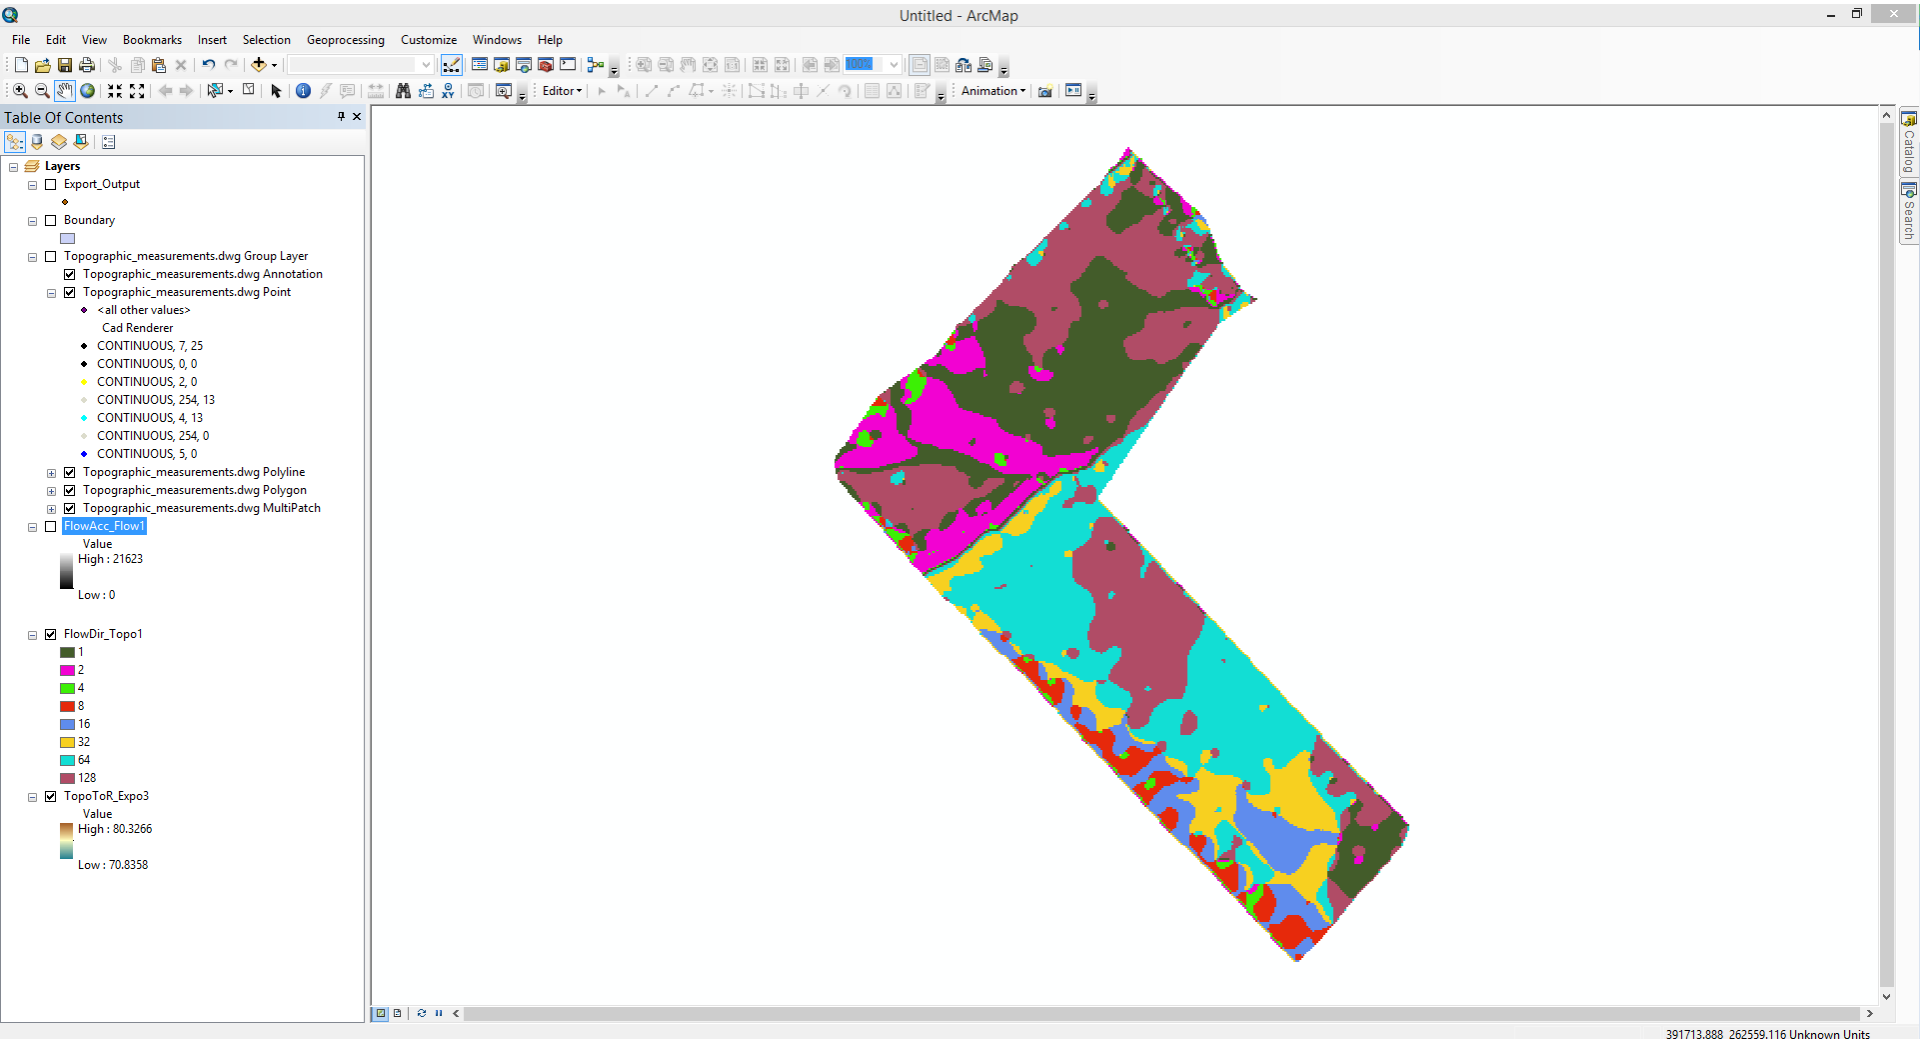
Untitled - ArcMap

File Edit View Bookmarks Insert Selection Geoprocessing Customize Windows Help

Editor▾

Animation▾

Table Of Contents

Layers
Export_Output
Boundary
Topographic_measurements.dwg Group Layer
Topographic_measurements.dwg Annotation
Topographic_measurements.dwg Point
<all other values>
Cad Renderer
CONTINUOUS, 7, 25
CONTINUOUS, 0, 0
CONTINUOUS, 2, 0
CONTINUOUS, 254, 13
CONTINUOUS, 4, 13
CONTINUOUS, 254, 0
CONTINUOUS, 5, 0
Topographic_measurements.dwg Polyline
Topographic_measurements.dwg Polygon
Topographic_measurements.dwg MultiPatch
FlowAcc_Flow1
Value
High : 21623
Low : 0
FlowDir_Topo1
1
2
4
8
16
32
64
128
TopoToR_Expo3
Value
High : 80.3266
Low : 70.8358

Catalog
Search

391713.888 262559.116 Unknown Units